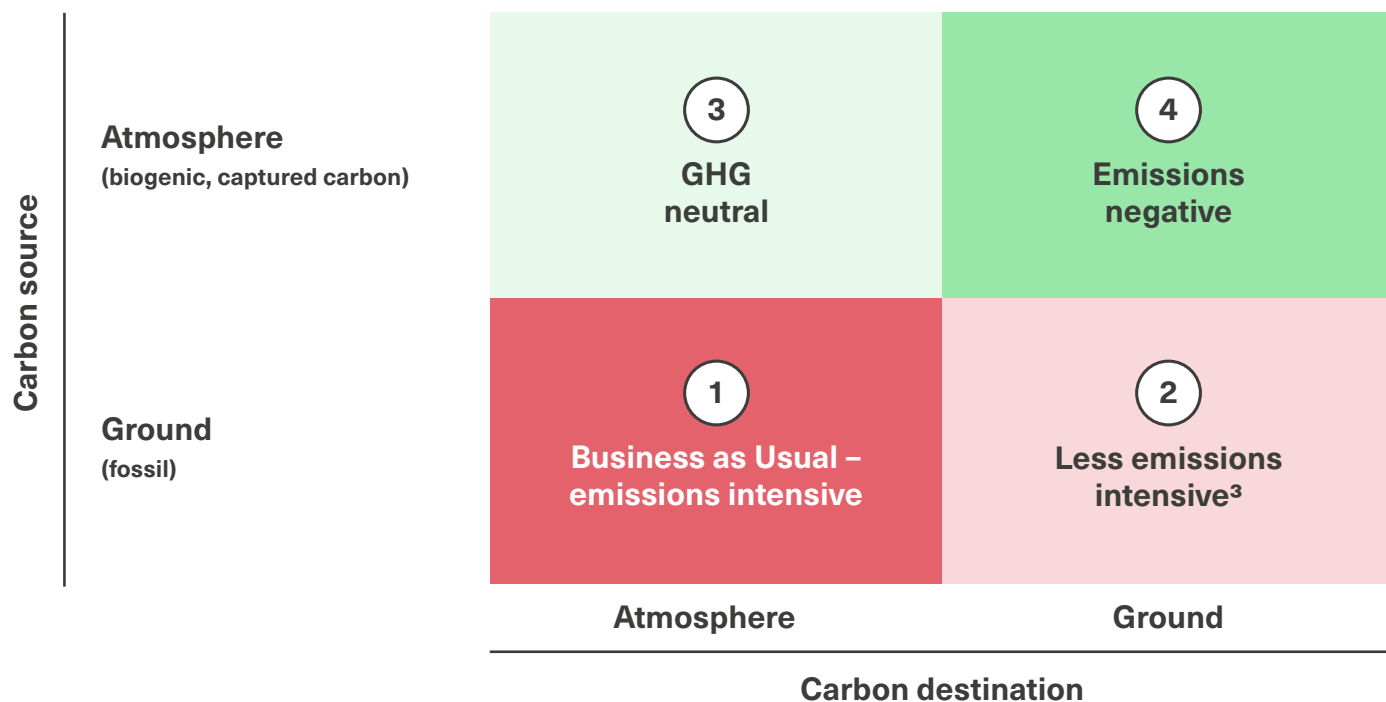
Carbon source

Atmosphere
(biogenic, captured carbon)

3
GHG neutral

4
Emissions negative

Ground
(fossil)

1
Business as Usual – emissions intensive

2
Less emissions intensive$^3$

Atmosphere

Ground

Carbon destination